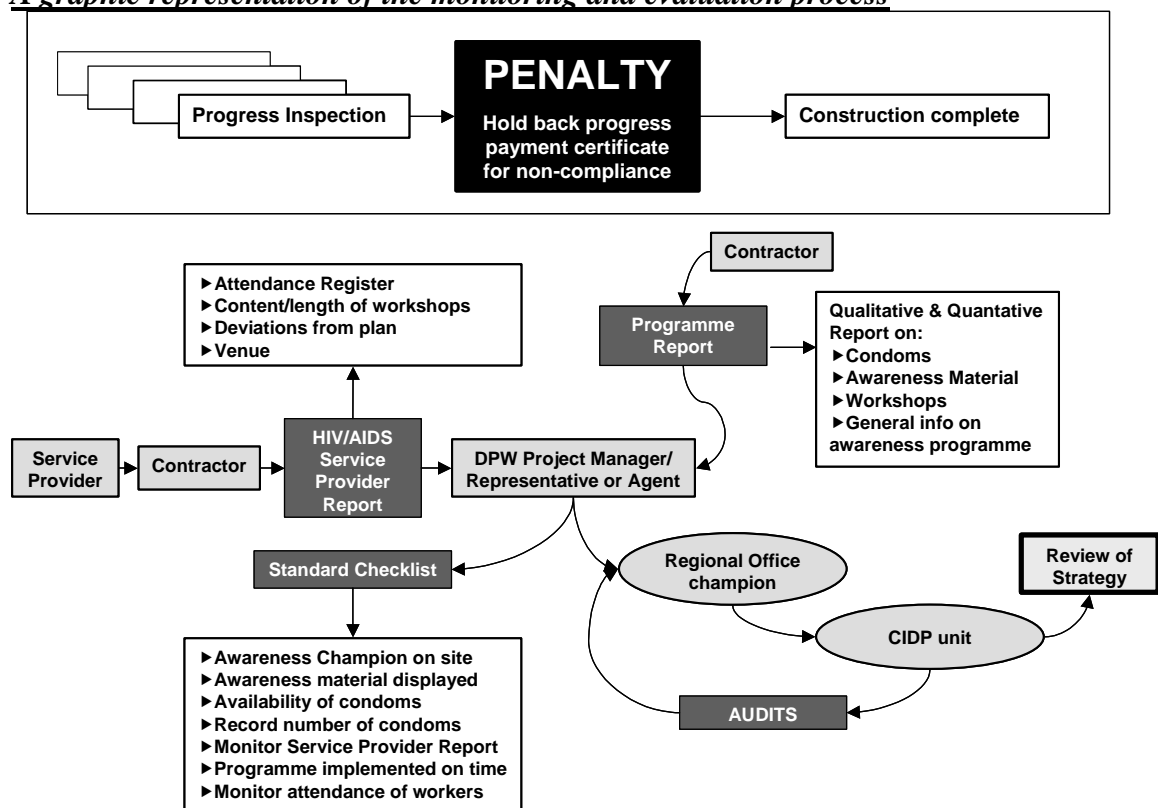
A graphic representation of the monitoring and evaluation process

Progress Inspection

PENALTY

Hold back progress payment certificate for non-compliance

Construction complete

Contractor

►Attendance Register
►Content/length of workshops
►Deviations from plan
►Venue

Programme Report

Qualitative & Quantative Report on:
►Condoms
►Awareness Material
►Workshops
►General info on awareness programme

Service Provider

Contractor

HIV/AIDS Service Provider Report

DPW Project Manager/ Representative or Agent

Standard Checklist

Regional Office champion

Review of Strategy

CIDP unit

AUDITS

►Awareness Champion on site
►Awareness material displayed
►Availability of condoms
►Record number of condoms
►Monitor Service Provider Report
►Programme implemented on time
►Monitor attendance of workers